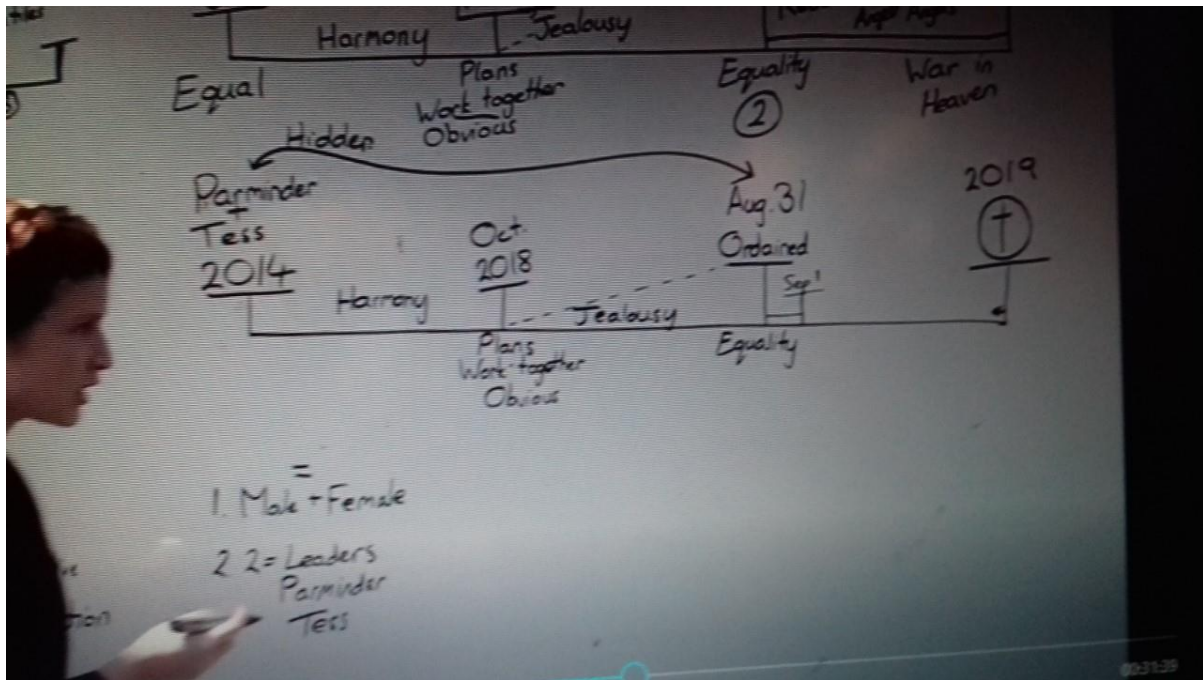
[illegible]

Harmony Jealousy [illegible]

Equal Plans Work together Obvious Equality ② War in Heaven

Hidden

Parminder + Tess 2014

Harmony

Oct 2018

Plans Work together Obvious

Jealousy

Aug. 31 Ordained

Sep 1

Equality

2019 ✝

1. Male = Female

2. 2 = Leaders Parminder Tess

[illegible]

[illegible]tion

00:31:39